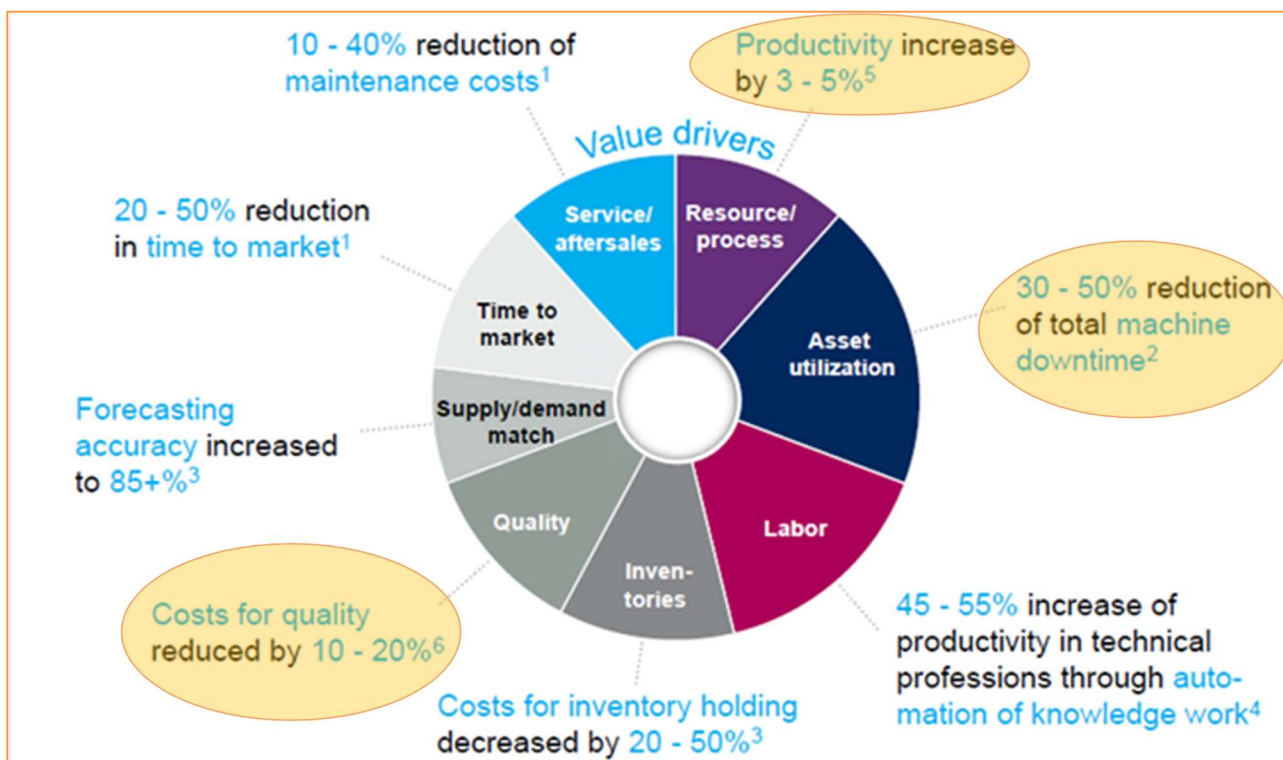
10 - 40% reduction of maintenance costs$^1$

Productivity increase by 3 - 5%$^5$

Value drivers

Service/ aftersales

Resource/ process

20 - 50% reduction in time to market$^1$

Time to market

Asset utilization

30 - 50% reduction of total machine downtime$^2$

Forecasting accuracy increased to 85+%$^3$

Supply/demand match

Quality

Labor

Inventories

Costs for quality reduced by 10 - 20%$^6$

45 - 55% increase of productivity in technical professions through automation of knowledge work$^4$

Costs for inventory holding decreased by 20 - 50%$^3$